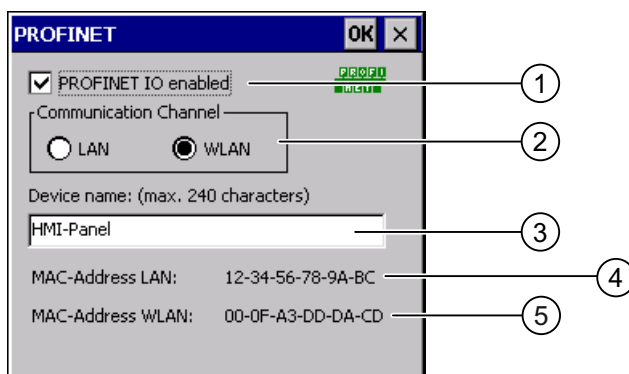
PROFINET
OK
×
PROFINET IO enabled
PROFI NET
Communication Channel
LAN
WLAN
Device name: (max. 240 characters)
HMI-Panel
MAC-Address LAN: 12-34-56-78-9A-BC
MAC-Address WLAN: 00-0F-A3-DD-DA-CD
1
2
3
4
5